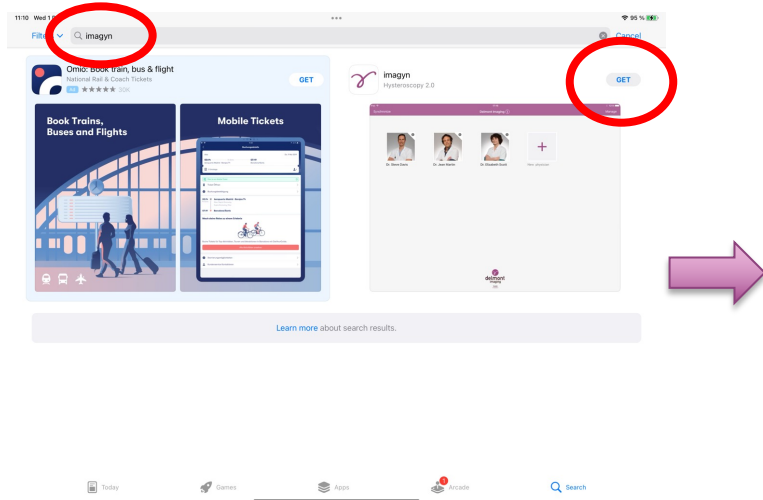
11:10 Wed 1 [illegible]

95 %

Filte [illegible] imagyn

Cancel

Omio: Book train, bus & flight
National Rail & Coach Tickets
Ad ★★★★★ 50K

GET

Book Trains, Buses and Flights

Mobile Tickets

imagyn
Hysteroscopy 2.0

GET

Dr. Steve Davis
Dr. Jean Martin
Dr. Elisabeth Durik
New physician

delmont imaging

Learn more about search results.

Today
Games
Apps
1
Arcade
Search